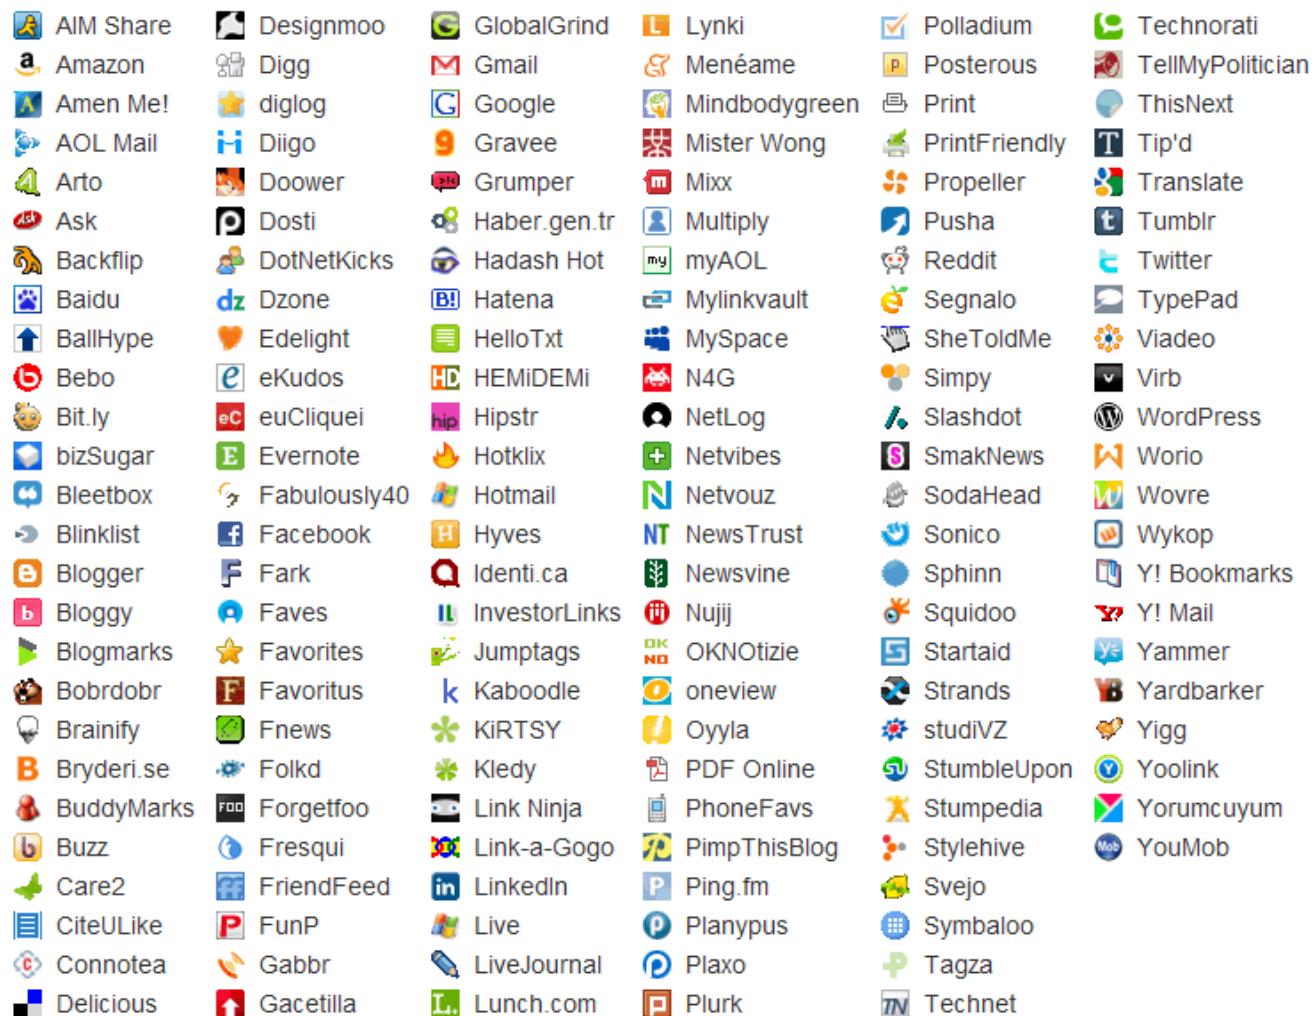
AIM Share
Amazon
Amen Me!
AOL Mail
Arto
Ask
Backflip
Baidu
BallHype
Bebo
Bit.ly
bizSugar
Bleetbox
Blinklist
Blogger
Bloggy
Blogmarks
Bobrdobr
Brainify
Bryderi.se
BuddyMarks
Buzz
Care2
CiteULike
Connotea
Delicious

Designmoo
Digg
diglog
Diigo
Doower
Dosti
DotNetKicks
Dzone
Edelight
eKudos
euCliquei
Evernote
Fabulously40
Facebook
Fark
Faves
Favorites
Favoritus
Fnews
Folkd
Forgetfoo
Fresqui
FriendFeed
FunP
Gabbr
Gacetilla

GlobalGrind
Gmail
Google
Gravee
Grumper
Haber.gen.tr
Hadash Hot
Hatena
HelloTxt
HEMiDEMi
Hipstr
Hotklix
Hotmail
Hyves
Identi.ca
InvestorLinks
Jumptags
Kaboodle
KiRTSY
Kledy
Link Ninja
Link-a-Gogo
LinkedIn
Live
LiveJournal
Lunch.com

Lynki
Menéame
Mindbodygreen
Mister Wong
Mixx
Multiply
myAOL
Mylinkvault
MySpace
N4G
NetLog
Netvibes
Netvouz
NewsTrust
Newsvine
Nujij
OKNOtizie
oneview
Oyyla
PDF Online
PhoneFavs
PimpThisBlog
Ping.fm
Planypus
Plaxo
Plurk

Polladium
Posterous
Print
PrintFriendly
Propeller
Pusha
Reddit
Segnalo
SheToldMe
Simpy
Slashdot
SmakNews
SodaHead
Sonico
Sphinn
Squidoo
Startaid
Strands
studiVZ
StumbleUpon
Stumpedia
Stylehive
Svejo
Symbaloo
Tagza
Technet

Technorati
TellMyPolitician
ThisNext
Tip'd
Translate
Tumblr
Twitter
TypePad
Viadeo
Virb
WordPress
Worio
Wovre
Wykop
Y! Bookmarks
Y! Mail
Yammer
Yardbarker
Yigg
Yoolink
Yorumcuyum
YouMob